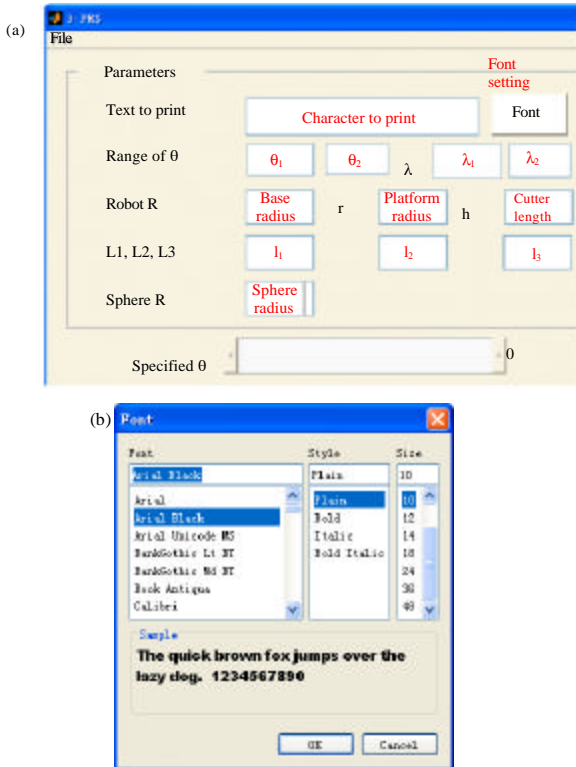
(a)

3-PRS

File

Parameters

Font setting

Text to print

Character to print

Font

Range of θ

$\theta_1$

$\theta_2$

λ

$\lambda_1$

$\lambda_2$

Robot R

Base radius

r

Platform radius

h

Cutter length

L1, L2, L3

$l_1$

$l_2$

$l_3$

Sphere R

Sphere radius

Specified θ

0

(b)

Font

Font

Arial Black

Arial

Arial Black

Arial Unicode MS

BankGothic Lt BT

BankGothic Md BT

Book Antiqua

Calibri

Style

Plain

Plain

Bold

Italic

Bold Italic

Size

10

10

12

14

18

24

36

48

Sample

The quick brown fox jumps over the lazy dog. 1234567890

OK

Cancel